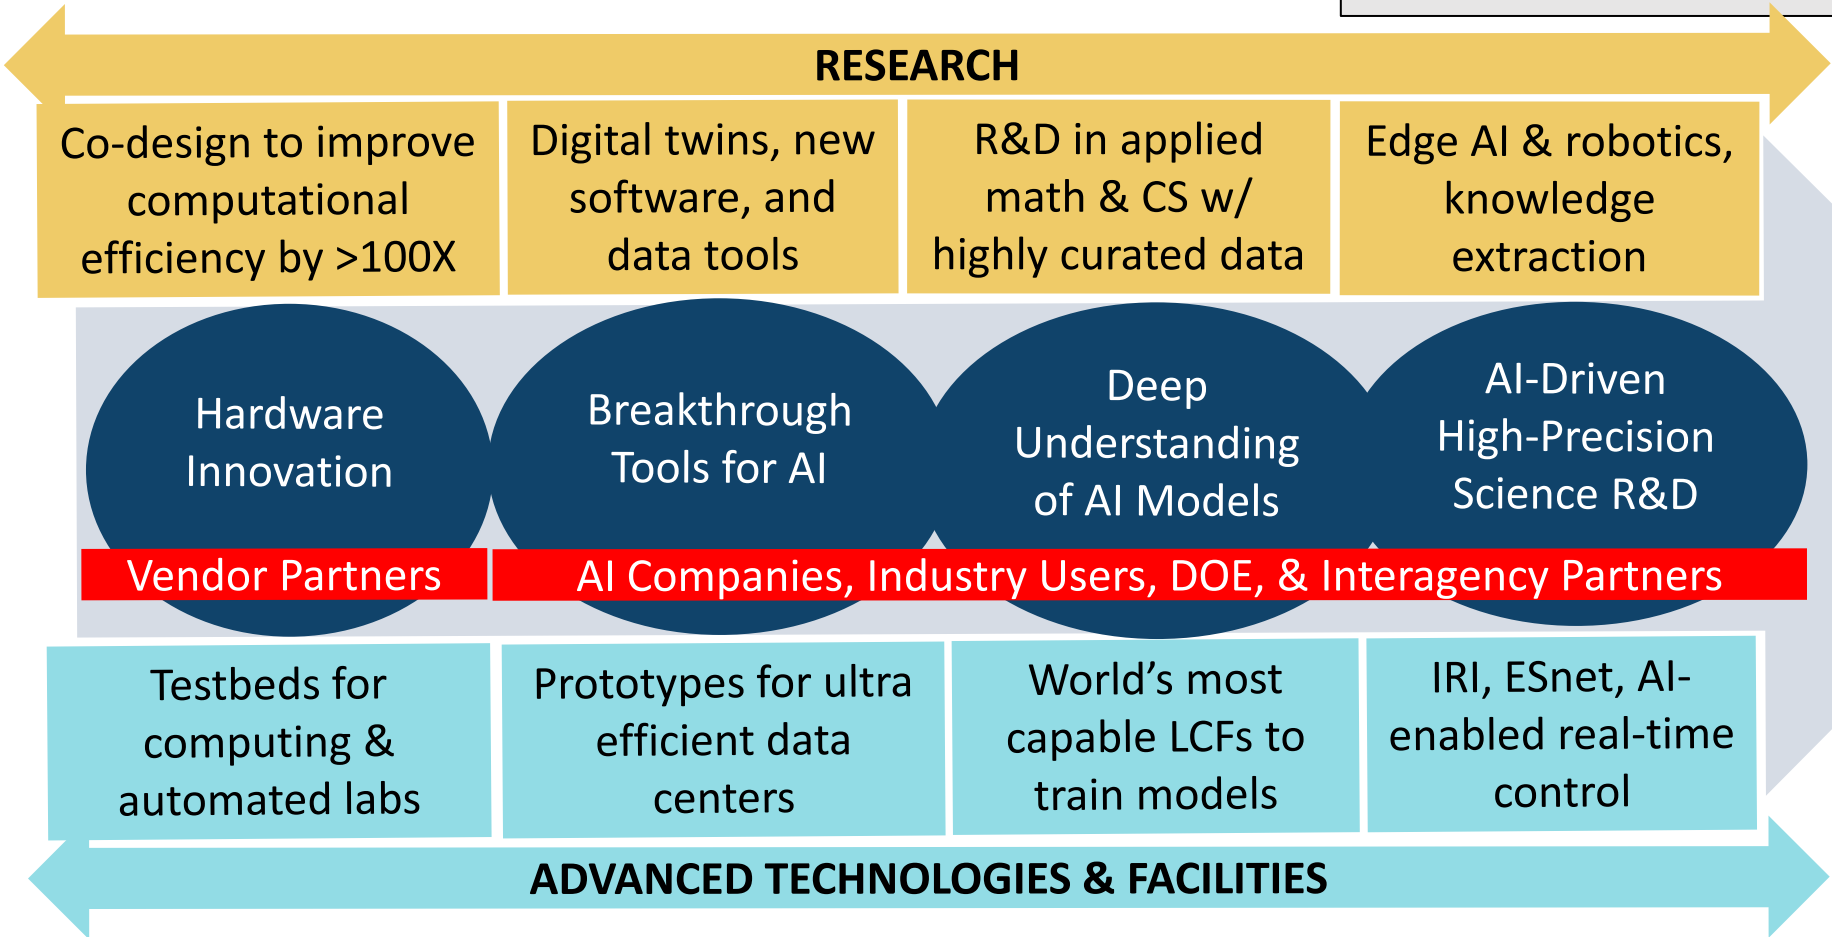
RESEARCH

Co-design to improve computational efficiency by >100X

Digital twins, new software, and data tools

R&D in applied math & CS w/ highly curated data

Edge AI & robotics, knowledge extraction

Hardware Innovation

Breakthrough Tools for AI

Deep Understanding of AI Models

AI-Driven High-Precision Science R&D

Vendor Partners

AI Companies, Industry Users, DOE, & Interagency Partners

Testbeds for computing & automated labs

Prototypes for ultra efficient data centers

World's most capable LCFs to train models

IRI, ESnet, AI-enabled real-time control

ADVANCED TECHNOLOGIES & FACILITIES